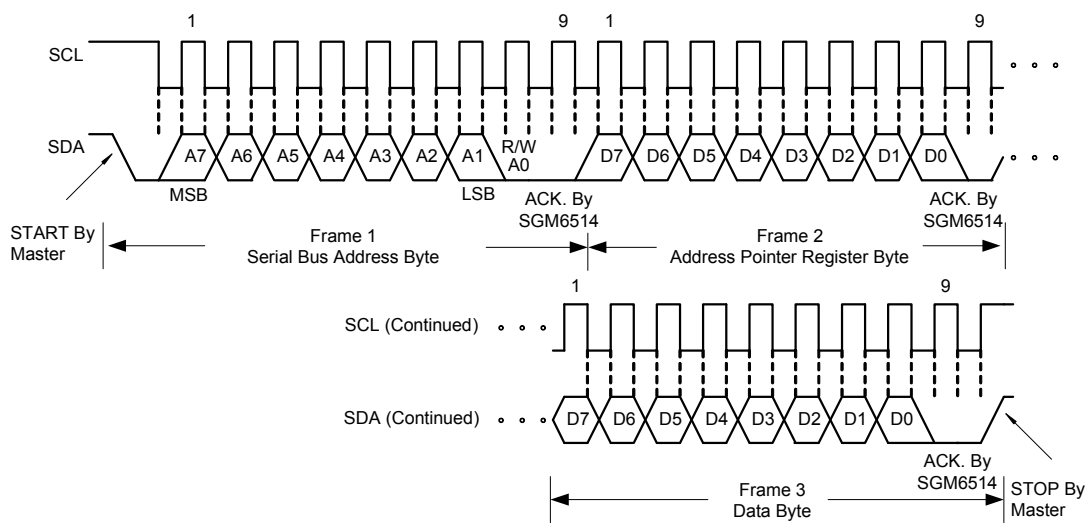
1
9
1
9
SCL
SDA
A7
A6
A5
A4
A3
A2
A1
R/W
A0
D7
D6
D5
D4
D3
D2
D1
D0
MSB
LSB
ACK. By SGM6514
ACK. By SGM6514
START By Master
Frame 1
Serial Bus Address Byte
Frame 2
Address Pointer Register Byte
1
9
SCL (Continued)
SDA (Continued)
D7
D6
D5
D4
D3
D2
D1
D0
ACK. By SGM6514
STOP By Master
Frame 3
Data Byte